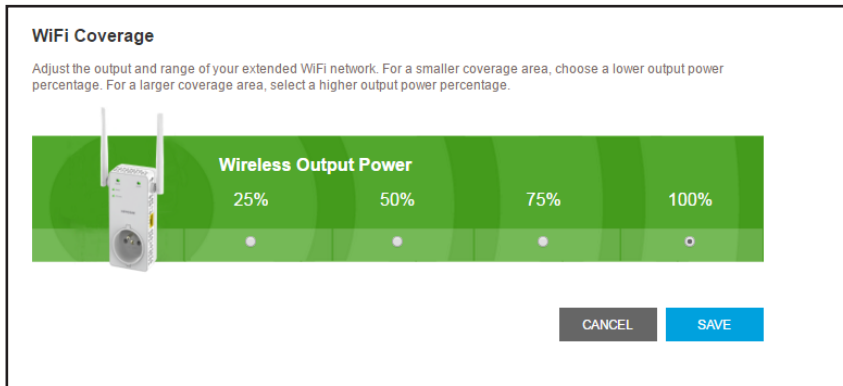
WiFi Coverage

Adjust the output and range of your extended WiFi network. For a smaller coverage area, choose a lower output power percentage. For a larger coverage area, select a higher output power percentage.

Wireless Output Power

25%
50%
75%
100%

CANCEL
SAVE